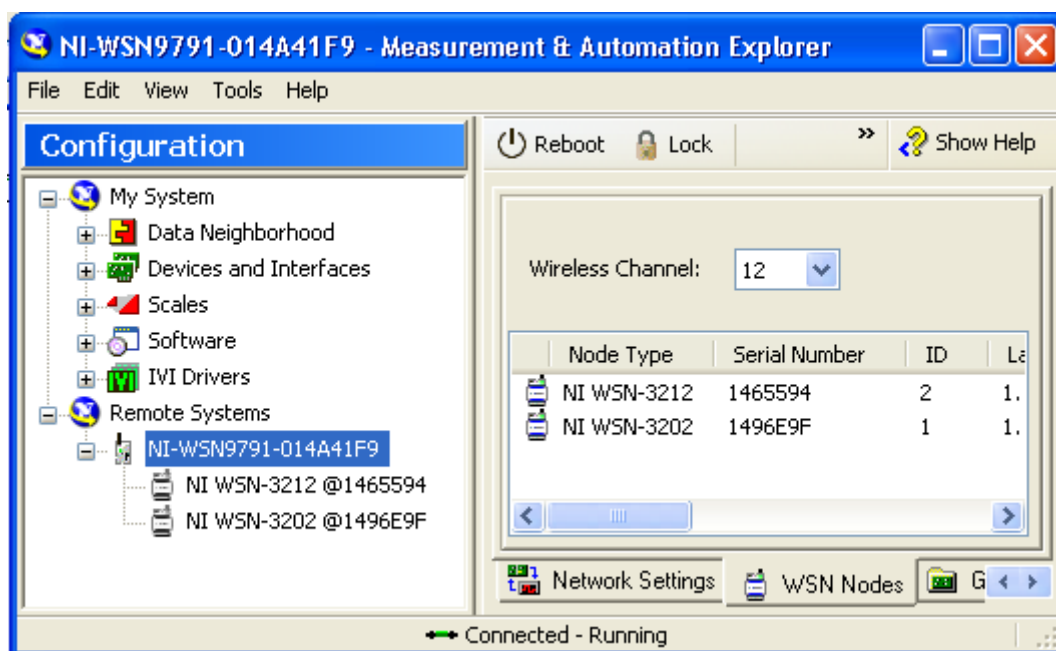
NI-WSN9791-014A41F9 - Measurement & Automation Explorer

File Edit View Tools Help

Configuration

My System
Data Neighborhood
Devices and Interfaces
Scales
Software
IVI Drivers
Remote Systems
NI-WSN9791-014A41F9
NI WSN-3212 @1465594
NI WSN-3202 @1496E9F

Reboot Lock » Show Help

Wireless Channel: 12

| Node Type | Serial Number | ID | La |
|---|---|---|---|
| NI WSN-3212 | 1465594 | 2 | 1. |
| NI WSN-3202 | 1496E9F | 1 | 1. |

Network Settings WSN Nodes G

Connected - Running